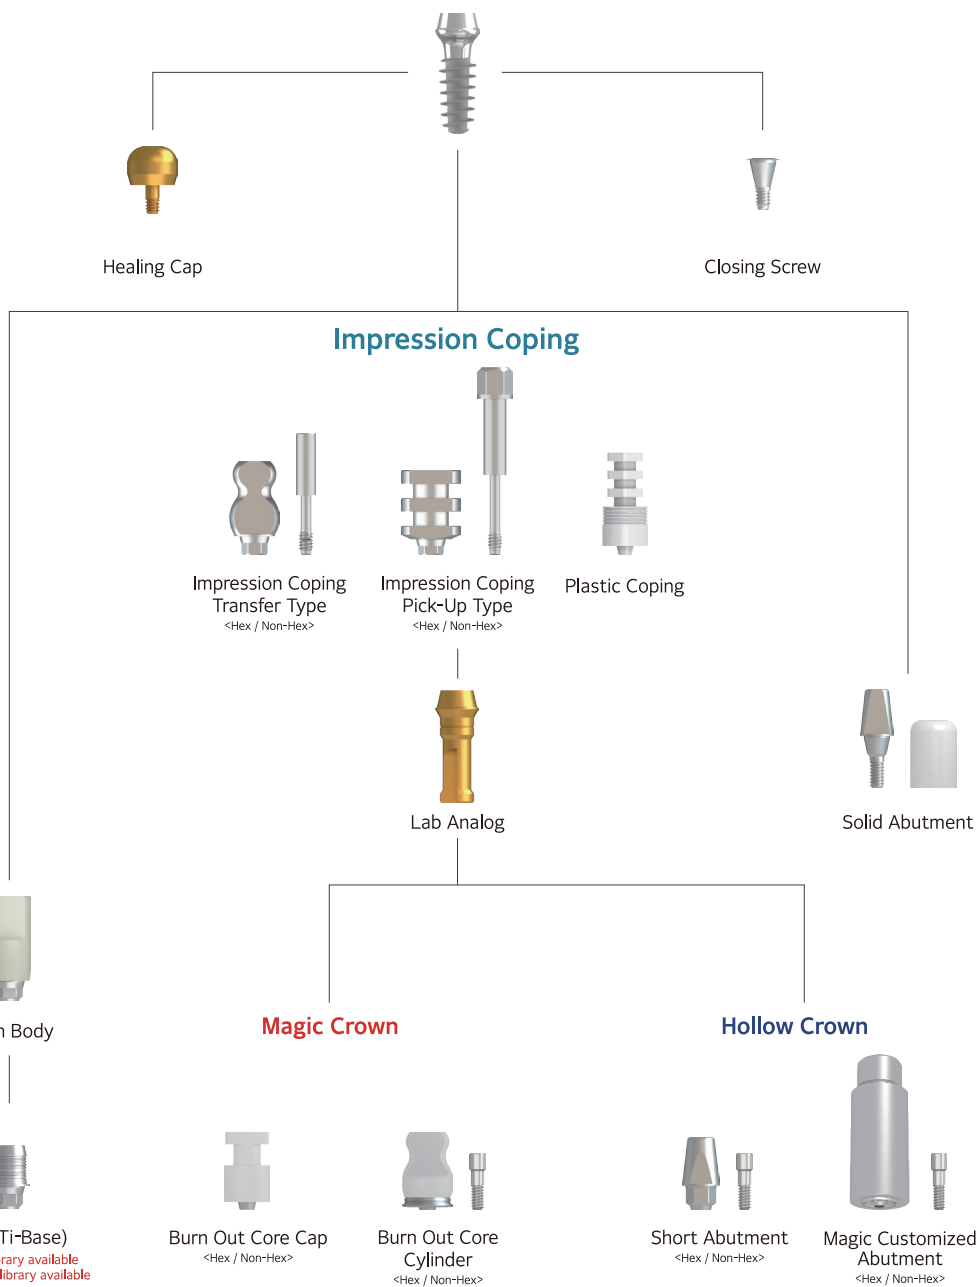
Healing Cap

Closing Screw

Impression Coping

Impression Coping Transfer Type
<Hex / Non-Hex>

Impression Coping Pick-Up Type
<Hex / Non-Hex>

Plastic Coping

Lab Analog

Solid Abutment

n Body

Magic Crown

Hollow Crown

Ti-Base)
rary available
library available

Burn Out Core Cap
<Hex / Non-Hex>

Burn Out Core Cylinder
<Hex / Non-Hex>

Short Abutment
<Hex / Non-Hex>

Magic Customized Abutment
<Hex / Non-Hex>